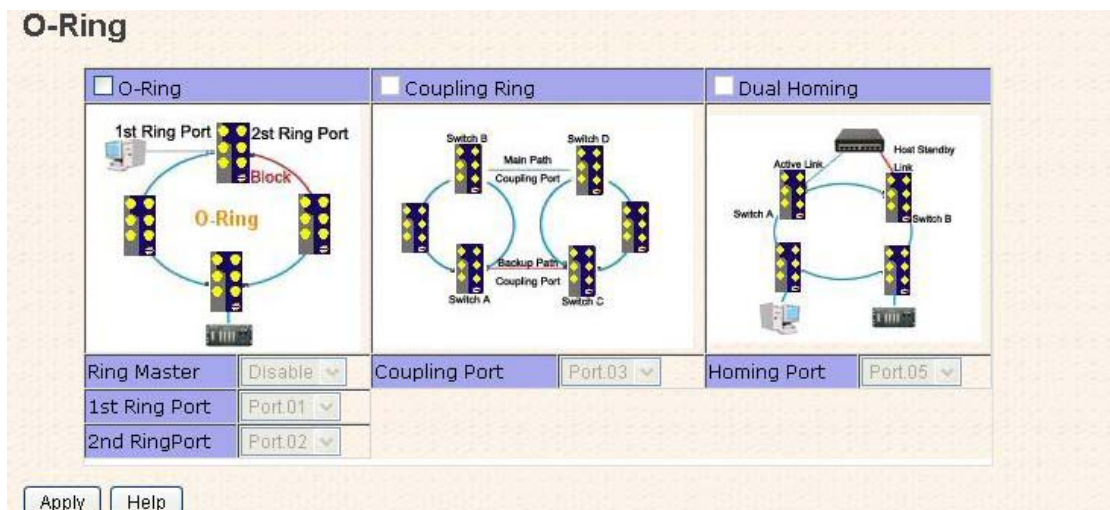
O-Ring

| O-Ring | | Coupling Ring | | Dual Homing | |
|---|---|---|---|---|---|
| 1st Ring Port 2nd Ring Port Block O-Ring | | Switch B Switch D Main Path Coupling Port Backup Path Coupling Port Switch A Switch C | | Host Standby Active Link Link Switch A Switch B | |
| Ring Master | Disable | Coupling Port | Port.03 | Homing Port | Port.05 |
| 1st Ring Port | Port.01 | | | | |
| 2nd RingPort | Port.02 | | | | |

Apply Help